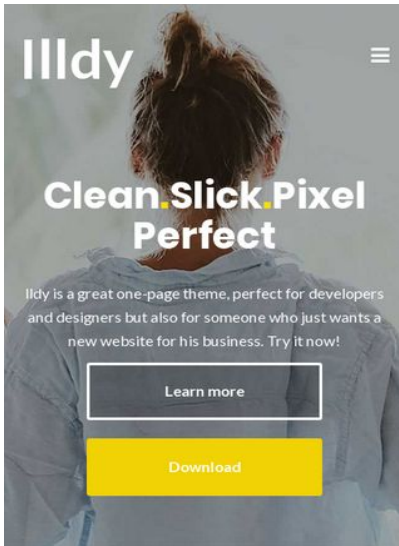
Illdy

Clean.Slick.Pixel Perfect

Illdy is a great one-page theme, perfect for developers and designers but also for someone who just wants a new website for his business. Try it now!

Learn more

Download